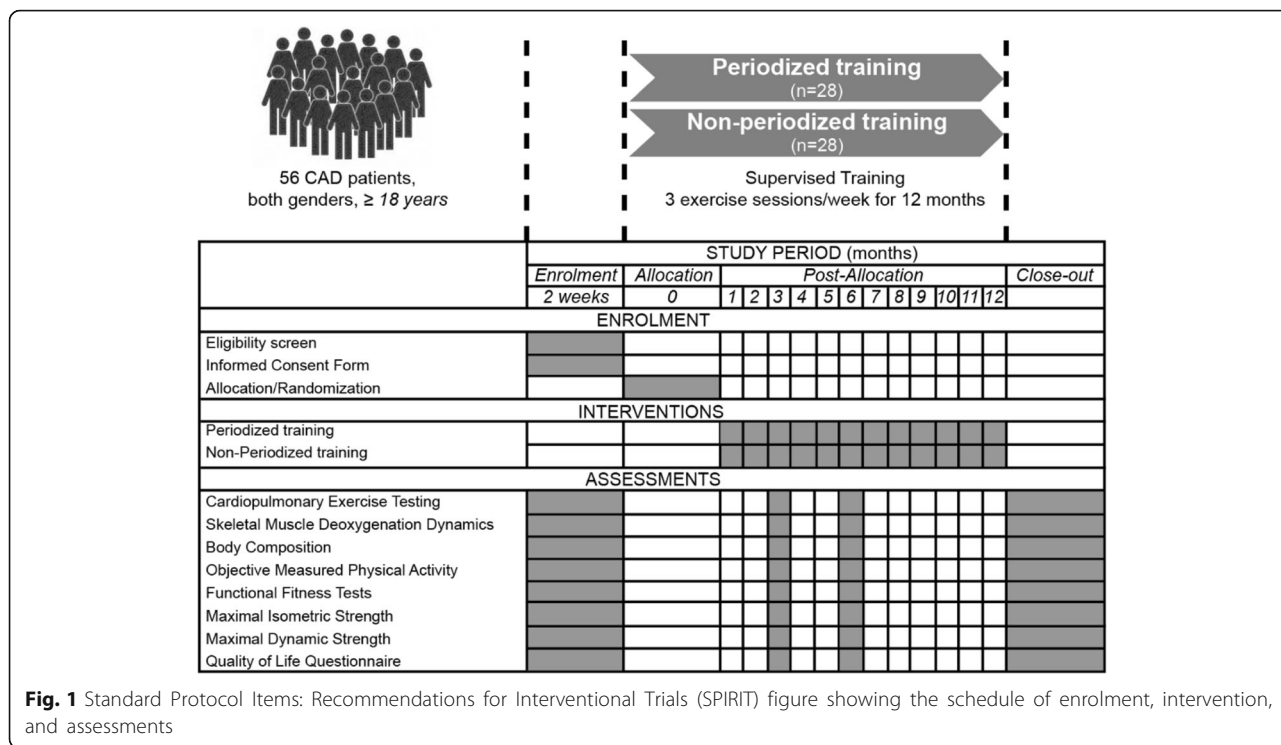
Periodized training
(n=28)

Non-periodized training
(n=28)

56 CAD patients, both genders, ≥ 18 years

Supervised Training
3 exercise sessions/week for 12 months

| | STUDY PERIOD (months) | | | | | | | | | | | | | | |
|---|---|---|---|---|---|---|---|---|---|---|---|---|---|---|---|
| | Enrolment | Allocation | Post-Allocation | | | | | | | | | | | | Close-out |
| | 2 weeks | 0 | 1 | 2 | 3 | 4 | 5 | 6 | 7 | 8 | 9 | 10 | 11 | 12 | |
| ENROLMENT | | | | | | | | | | | | | | | |
| Eligibility screen | | | | | | | | | | | | | | | |
| Informed Consent Form | | | | | | | | | | | | | | | |
| Allocation/Randomization | | | | | | | | | | | | | | | |
| INTERVENTIONS | | | | | | | | | | | | | | | |
| Periodized training | | | | | | | | | | | | | | | |
| Non-Periodized training | | | | | | | | | | | | | | | |
| ASSESSMENTS | | | | | | | | | | | | | | | |
| Cardiopulmonary Exercise Testing | | | | | | | | | | | | | | | |
| Skeletal Muscle Deoxygenation Dynamics | | | | | | | | | | | | | | | |
| Body Composition | | | | | | | | | | | | | | | |
| Objective Measured Physical Activity | | | | | | | | | | | | | | | |
| Functional Fitness Tests | | | | | | | | | | | | | | | |
| Maximal Isometric Strength | | | | | | | | | | | | | | | |
| Maximal Dynamic Strength | | | | | | | | | | | | | | | |
| Quality of Life Questionnaire | | | | | | | | | | | | | | | |

Fig. 1 Standard Protocol Items: Recommendations for Interventional Trials (SPIRIT) figure showing the schedule of enrolment, intervention, and assessments